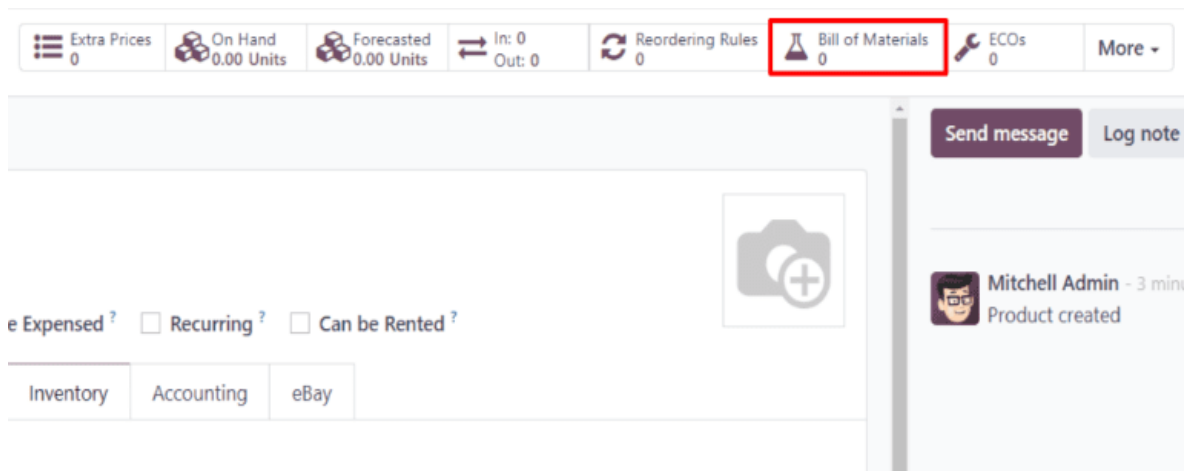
Extra Prices
0

On Hand
0.00 Units

Forecasted
0.00 Units

In: 0
Out: 0

Reordering Rules
0

Bill of Materials
0

ECOs
0

More

Send message

Log note

e Expensed ? Recurring ? Can be Rented ?

Inventory Accounting eBay

Mitchell Admin - 3 minu

Product created